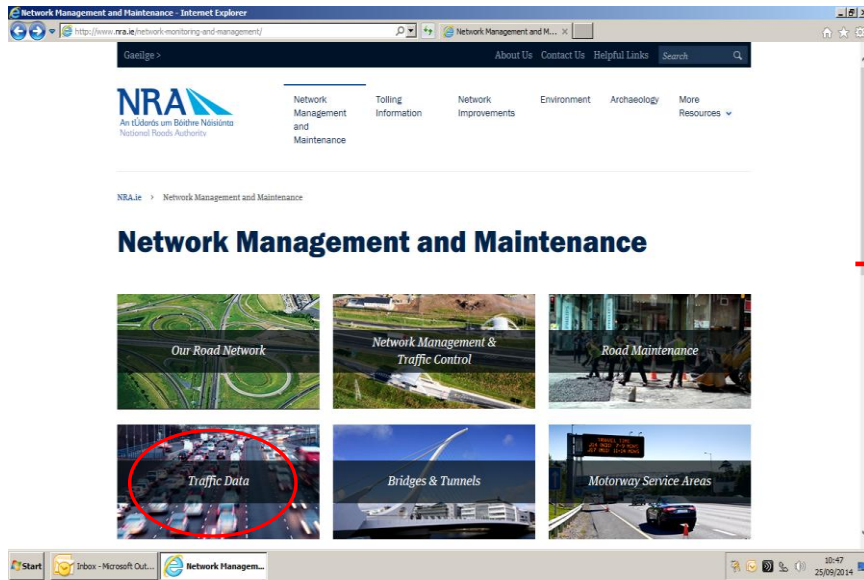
Network Management and Maintenance - Internet Explorer

http://www.nra.ie/network-monitoring-and-management/

Network Management and M... ×

Gaeilge >

About Us Contact Us Helpful Links Search

NRA
An tÚdarás um Bóithre Náisiúnta
National Roads Authority

Network Management and Maintenance

Tolling Information

Network Improvements

Environment

Archaeology

More Resources

NRA.ie > Network Management and Maintenance

Network Management and Maintenance

Our Road Network

Network Management & Traffic Control

Road Maintenance

Traffic Data

Bridges & Tunnels

Motorway Service Areas

Start

Inbox - Microsoft Out...

Network Managem...

10:47
25/09/2014